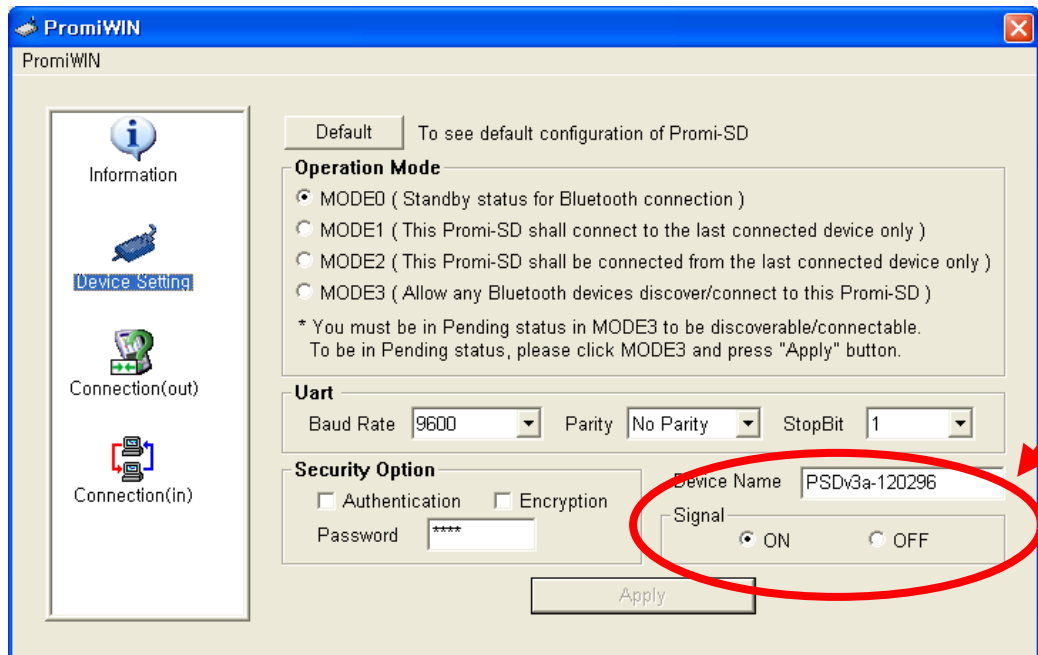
PromiWIN

PromiWIN

Information

Device Setting

Connection(out)

Connection(in)

Default To see default configuration of Promi-SD

Operation Mode

MODE0 ( Standby status for Bluetooth connection )

MODE1 ( This Promi-SD shall connect to the last connected device only )

MODE2 ( This Promi-SD shall be connected from the last connected device only )

MODE3 ( Allow any Bluetooth devices discover/connect to this Promi-SD )

* You must be in Pending status in MODE3 to be discoverable/connectable.
To be in Pending status, please click MODE3 and press "Apply" button.

Uart

Baud Rate 9600 Parity No Parity StopBit 1

Security Option

Authentication Encryption

Password ****

Device Name PSDv3a-120296

Signal

ON OFF

Apply